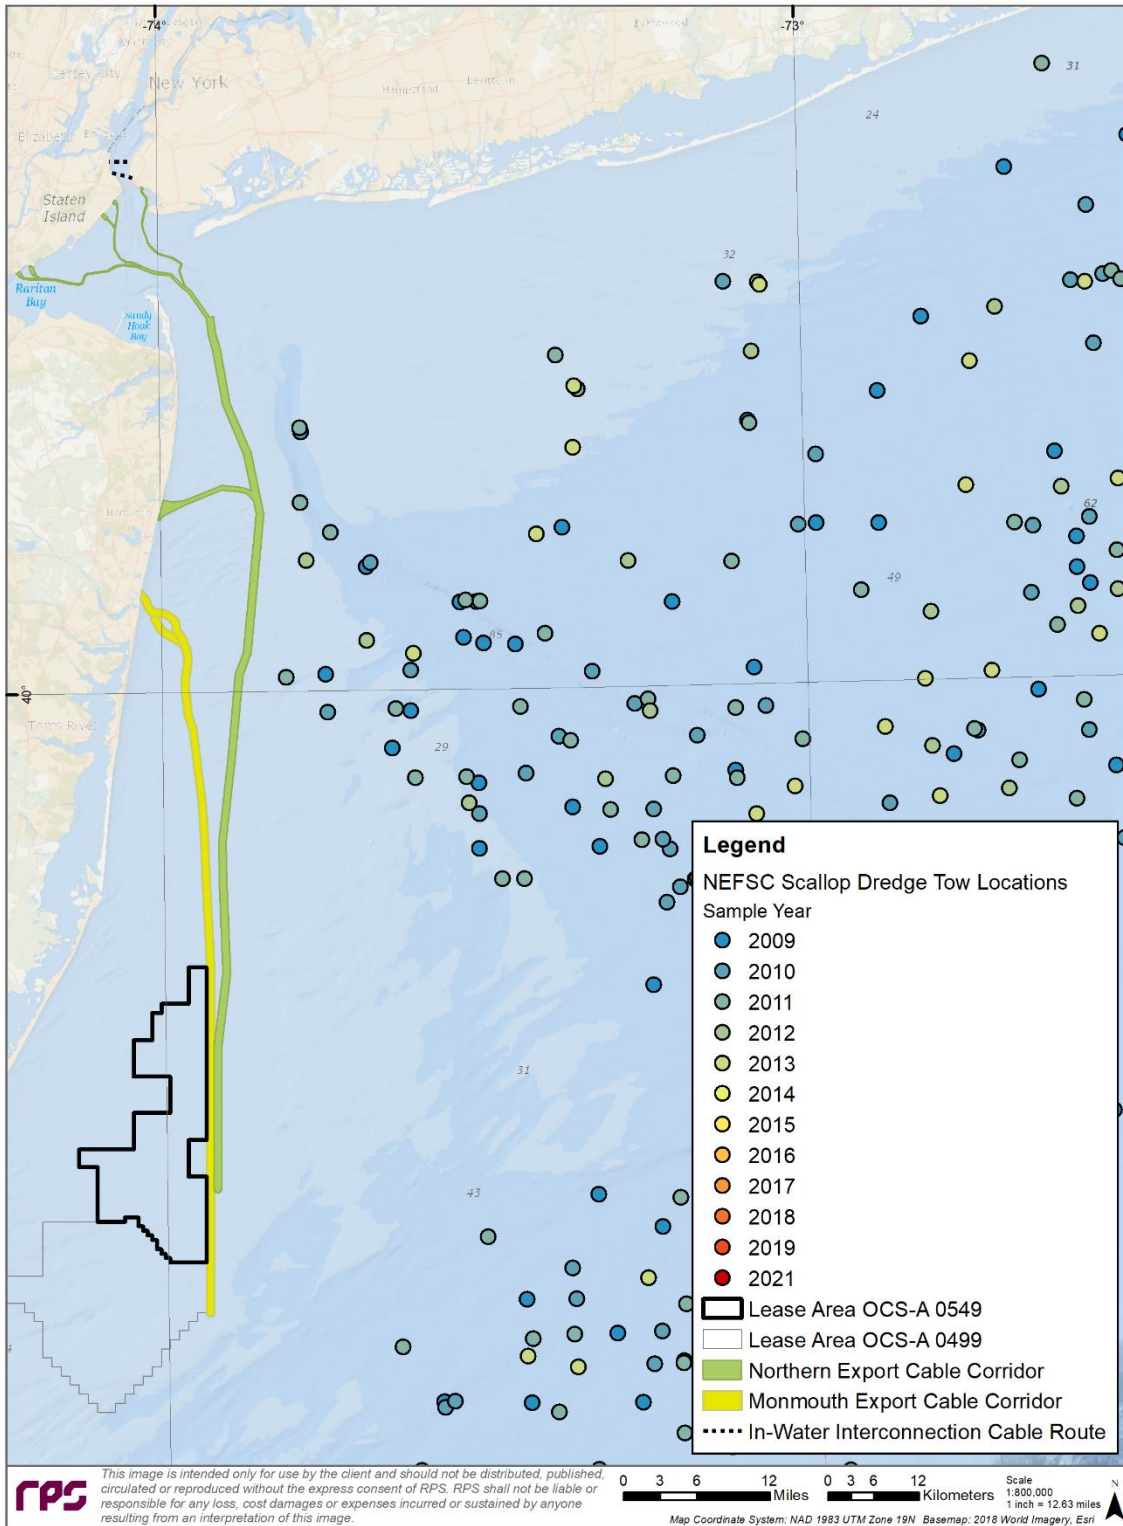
-74°
-73°
New York
Staten Island
Raritan Bay
Sandy Hook Bay
Toms River
40°
31
24
32
62
49
29
31
43

Legend
NEFSC Scallop Dredge Tow Locations
Sample Year
2009
2010
2011
2012
2013
2014
2015
2016
2017
2018
2019
2021
Lease Area OCS-A 0549
Lease Area OCS-A 0499
Northern Export Cable Corridor
Monmouth Export Cable Corridor
In-Water Interconnection Cable Route

rps
This image is intended only for use by the client and should not be distributed, published, circulated or reproduced without the express consent of RPS. RPS shall not be liable or responsible for any loss, cost damages or expenses incurred or sustained by anyone resulting from an interpretation of this image.

0 3 6 12 Miles
0 3 6 12 Kilometers
Scale 1:800,000 1 inch = 12.63 miles
N
Map Coordinate System: NAD 1983 UTM Zone 19N Basemap: 2018 World Imagery, Esri